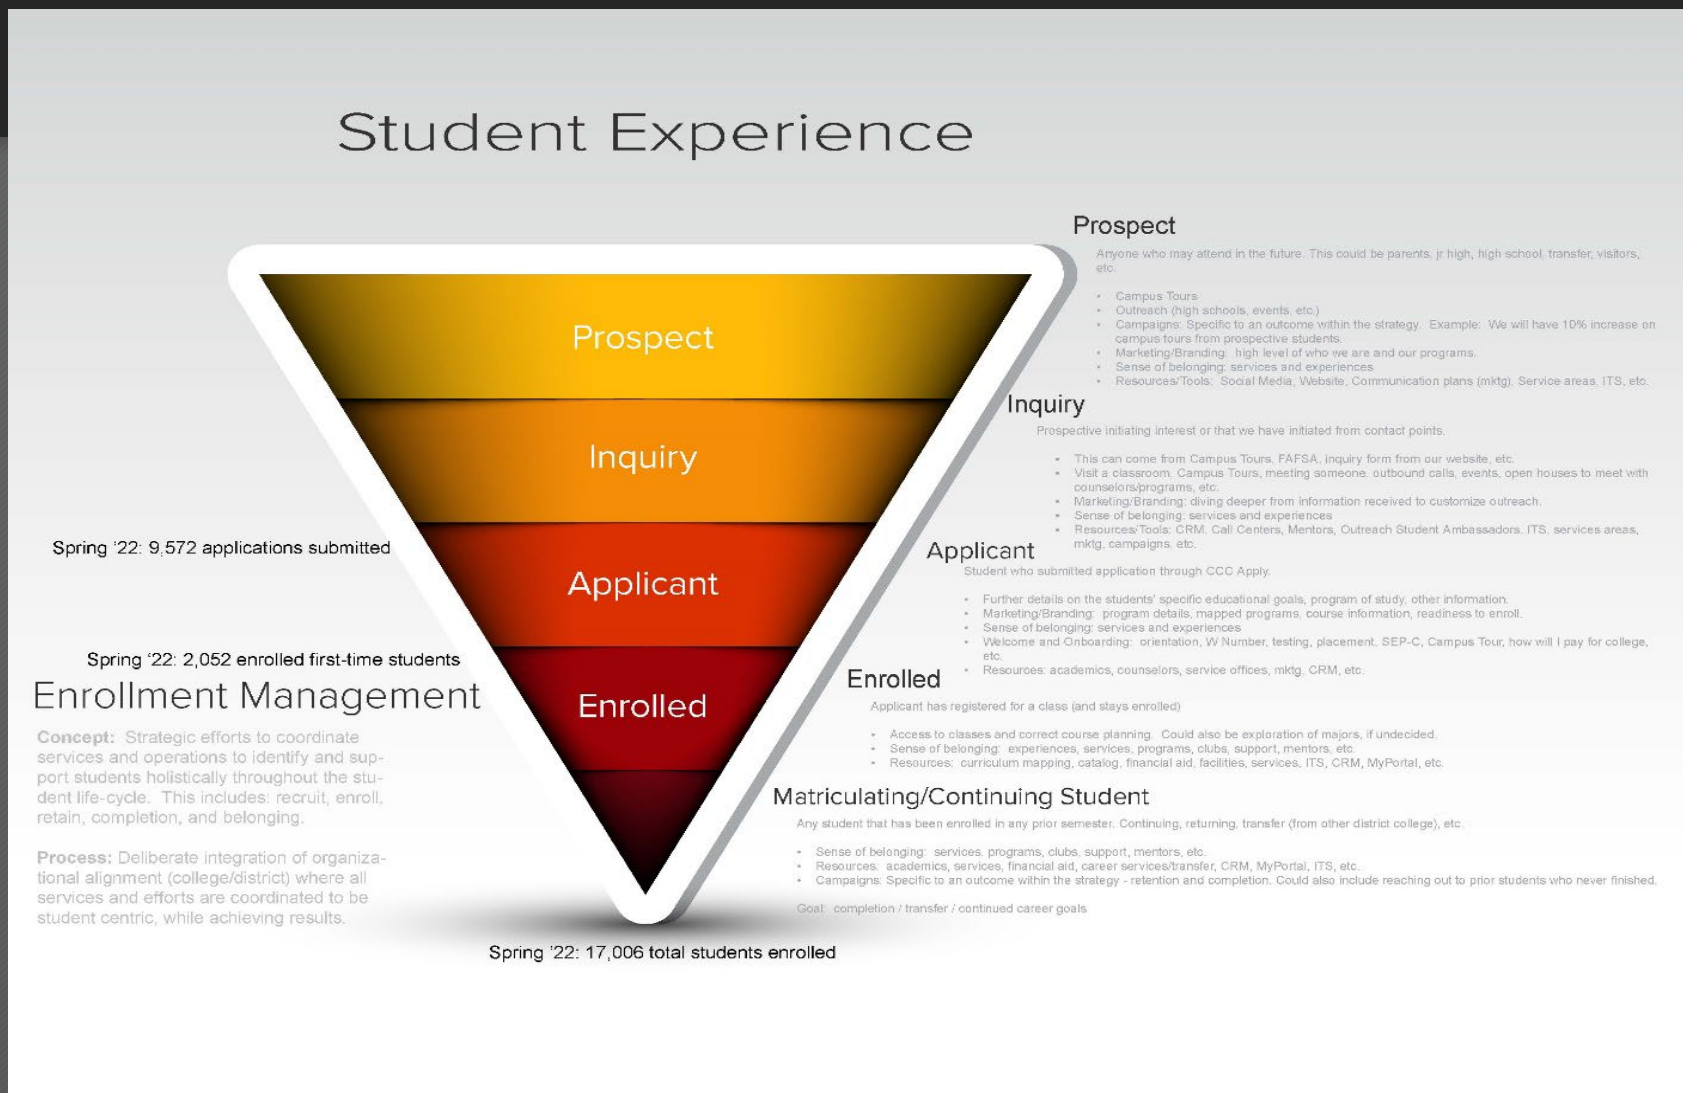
Student Experience

Prospect

Inquiry

Applicant

Enrolled

Spring '22: 9,572 applications submitted

Spring '22: 2,052 enrolled first-time students

Enrollment Management

Concept: Strategic efforts to coordinate services and operations to identify and support students holistically throughout the student life-cycle. This includes: recruit, enroll, retain, completion, and belonging.

Process: Deliberate integration of organizational alignment (college/district) where all services and efforts are coordinated to be student centric, while achieving results.

Spring '22: 17,006 total students enrolled

Prospect
Anyone who may attend in the future. This could be parents, jr high, high school, transfer, visitors, etc.

- Campus Tours
- Outreach (high schools, events, etc.)
- Campaigns: Specific to an outcome within the strategy. Example: We will have 10% increase on campus tours from prospective students.
- Marketing/Branding: high level of who we are and our programs.
- Sense of belonging: services and experiences
- Resources/Tools: Social Media, Website, Communication plans (mktg), Service areas, ITS, etc.

Inquiry
Prospective initiating interest or that we have initiated from contact points.

- This can come from Campus Tours, FAFSA, inquiry form from our website, etc.
- Visit a classroom, Campus Tours, meeting someone, outbound calls, events, open houses to meet with counselors/programs, etc.
- Marketing/Branding: diving deeper from information received to customize outreach.
- Sense of belonging: services and experiences
- Resources/Tools: CRM, Call Centers, Mentors, Outreach Student Ambassadors, ITS, services areas, mktg, campaigns, etc.

Applicant
Student who submitted application through CCC Apply.

- Further details on the students' specific educational goals, program of study, other information.
- Marketing/Branding: program details, mapped programs, course information, readiness to enroll.
- Sense of belonging: services and experiences
- Welcome and Onboarding: orientation, W Number, testing, placement, SEP-C, Campus Tour, how will I pay for college, etc.
- Resources: academics, counselors, service offices, mktg, CRM, etc.

Enrolled
Applicant has registered for a class (and stays enrolled)

- Access to classes and correct course planning. Could also be exploration of majors, if undecided.
- Sense of belonging: experiences, services, programs, clubs, support, mentors, etc.
- Resources: curriculum mapping, catalog, financial aid, facilities, services, ITS, CRM, MyPortal, etc.

Matriculating/Continuing Student
Any student that has been enrolled in any prior semester. Continuing, returning, transfer (from other district college), etc.

- Sense of belonging: services, programs, clubs, support, mentors, etc.
- Resources: academics, services, financial aid, career services/transfer, CRM, MyPortal, ITS, etc.
- Campaigns: Specific to an outcome within the strategy - retention and completion. Could also include reaching out to prior students who never finished.

Goal: completion / transfer / continued career goals